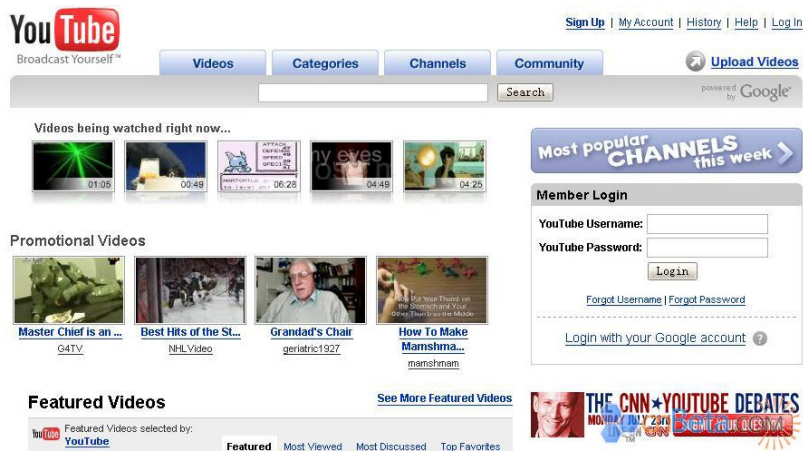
YouTube
Broadcast Yourself™

Sign Up | My Account | History | Help | Log In

Videos | Categories | Channels | Community

Upload Videos

Search

powered by Google

Videos being watched right now...

01:05 | 00:49 | 06:28 | 04:49 | 04:25

Most popular CHANNELS this week

Member Login

YouTube Username:
YouTube Password:
Login

Forgot Username | Forgot Password

Login with your Google account ?

Promotional Videos

Master Chief is an ...
G4TV

Best Hits of the St...
NHLVideo

Grandad's Chair
geriatric1927

How To Make Mamshma...
mamshmam

Featured Videos

See More Featured Videos

Featured Videos selected by:
YouTube

Featured | Most Viewed | Most Discussed | Top Favorites

THE CNN★YOUTUBE DEBATES
MONDAY JULY 23rd
SUBMIT YOUR QUESTION